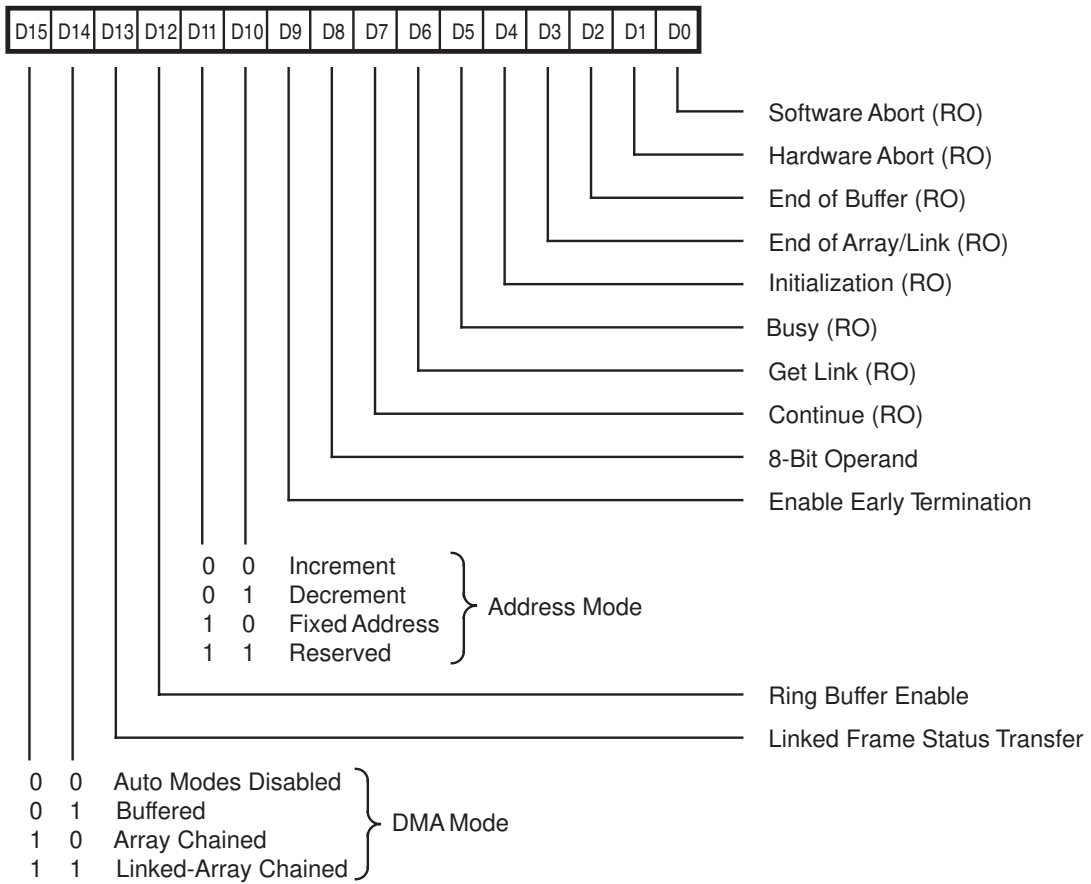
| D15 | D14 | D13 | D12 | D11 | D10 | D9 | D8 | D7 | D6 | D5 | D4 | D3 | D2 | D1 | D0 |
|---|---|---|---|---|---|---|---|---|---|---|---|---|---|---|---|

Software Abort (RO)
Hardware Abort (RO)
End of Buffer (RO)
End of Array/Link (RO)
Initialization (RO)
Busy (RO)
Get Link (RO)
Continue (RO)
8-Bit Operand
Enable Early Termination

0 0 Increment
0 1 Decrement
1 0 Fixed Address
1 1 Reserved
Address Mode

Ring Buffer Enable
Linked Frame Status Transfer

0 0 Auto Modes Disabled
0 1 Buffered
1 0 Array Chained
1 1 Linked-Array Chained
DMA Mode